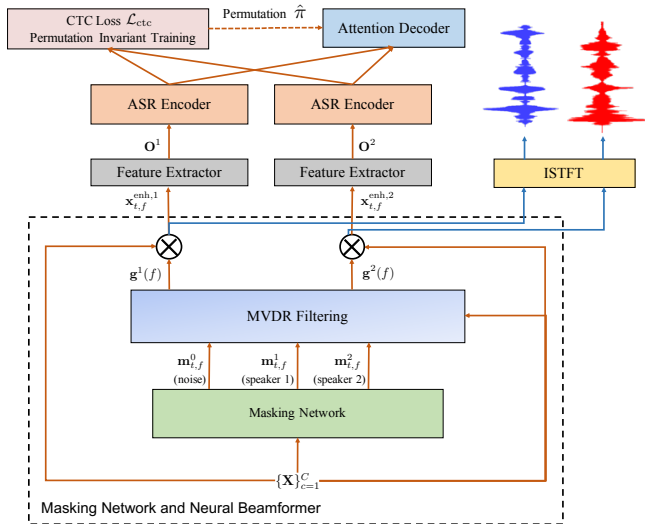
CTC Loss $\mathcal{L}_{\text{ctc}}$
Permutation Invariant Training

Permutation $\hat{\pi}$

Attention Decoder

ASR Encoder

ASR Encoder

$\mathbf{O}^1$

$\mathbf{O}^2$

Feature Extractor

Feature Extractor

ISTFT

$\mathbf{x}_{t,f}^{\text{enh},1}$

$\mathbf{x}_{t,f}^{\text{enh},2}$

$\mathbf{g}^1(f)$

$\mathbf{g}^2(f)$

MVDR Filtering

$\mathbf{m}_{t,f}^0$
(noise)

$\mathbf{m}_{t,f}^1$
(speaker 1)

$\mathbf{m}_{t,f}^2$
(speaker 2)

Masking Network

$\{\mathbf{X}\}_{c=1}^C$

Masking Network and Neural Beamformer